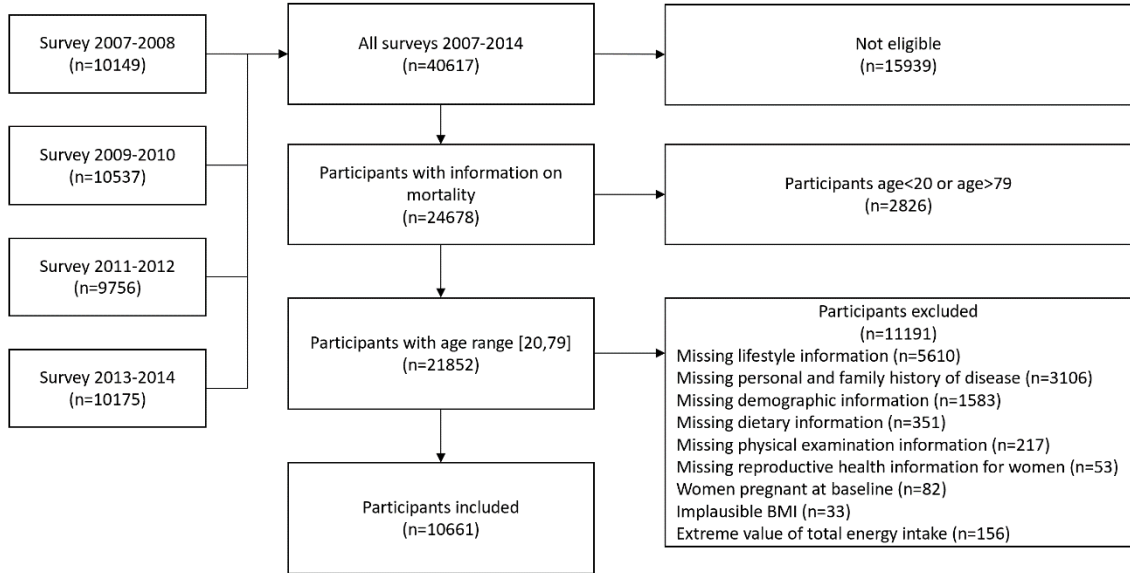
Survey 2007-2008
(n=10149)

Survey 2009-2010
(n=10537)

Survey 2011-2012
(n=9756)

Survey 2013-2014
(n=10175)

All surveys 2007-2014
(n=40617)

Not eligible
(n=15939)

Participants with information on mortality
(n=24678)

Participants age<20 or age>79
(n=2826)

Participants with age range [20,79]
(n=21852)

Participants excluded
(n=11191)
Missing lifestyle information (n=5610)
Missing personal and family history of disease (n=3106)
Missing demographic information (n=1583)
Missing dietary information (n=351)
Missing physical examination information (n=217)
Missing reproductive health information for women (n=53)
Women pregnant at baseline (n=82)
Implausible BMI (n=33)
Extreme value of total energy intake (n=156)

Participants included
(n=10661)